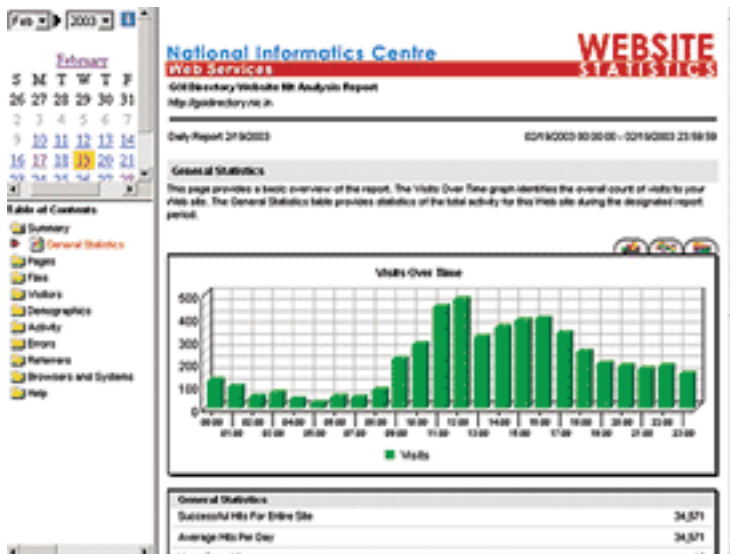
Feb 2003

February

| S | M | T | W | T | F |
|---|---|---|---|---|---|
| 26 | 27 | 28 | 29 | 30 | 31 |
| 2 | 3 | 4 | 5 | 6 | 7 |
| 9 | 10 | 11 | 12 | 13 | 14 |
| 16 | 17 | 18 | 19 | 20 | 21 |

Table of Contents

Summary
General Statistics
Pages
Files
Visitors
Demographics
Activity
Errors
Referrers
Browsers and Systems
Help

National Informatics Centre
Web Services

WEBSITE
STATISTICS

GIS Directory Website Hit Analysis Report
http://goidirectory.nic.in

Daily Report 2/19/2003

02/19/2003 00:00:00 - 02/19/2003 23:59:59

General Statistics

This page provides a basic overview of the report. The Visits Over Time graph identifies the overall count of visits to your Web site. The General Statistics table provides statistics of the total activity for this Web site during the designated report period.

Visits Over Time

500
400
300
200
100
0

00:00 01:00 02:00 03:00 04:00 05:00 06:00 07:00 08:00 09:00 10:00 11:00 12:00 13:00 14:00 15:00 16:00 17:00 18:00 19:00 20:00 21:00 22:00 23:00

Visits

General Statistics

| | |
|---|---|
| Successful Hits For Entire Site | 34,571 |
| Average Hits Per Day | 34,571 |